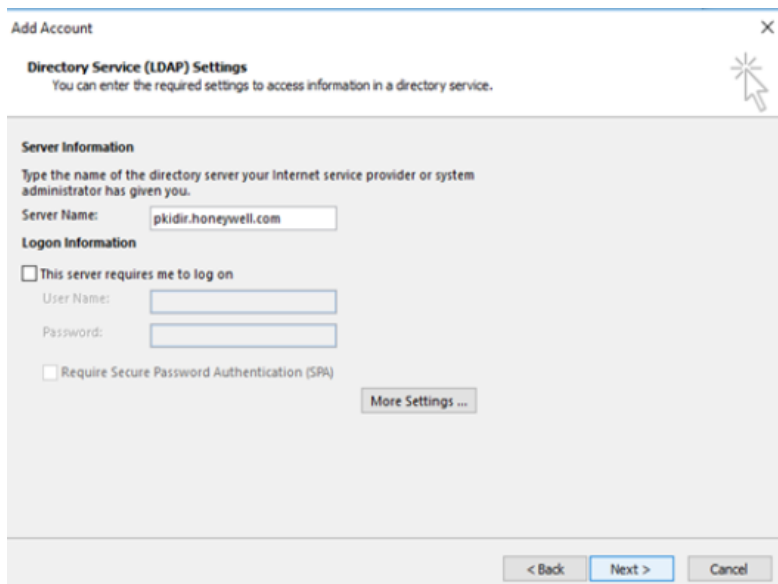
Add Account

×

Directory Service (LDAP) Settings
You can enter the required settings to access information in a directory service.

Server Information

Type the name of the directory server your Internet service provider or system administrator has given you.

Server Name: pkidir.honeywell.com

Logon Information

This server requires me to log on

User Name:

Password:

Require Secure Password Authentication (SPA)

More Settings ...

< Back

Next >

Cancel